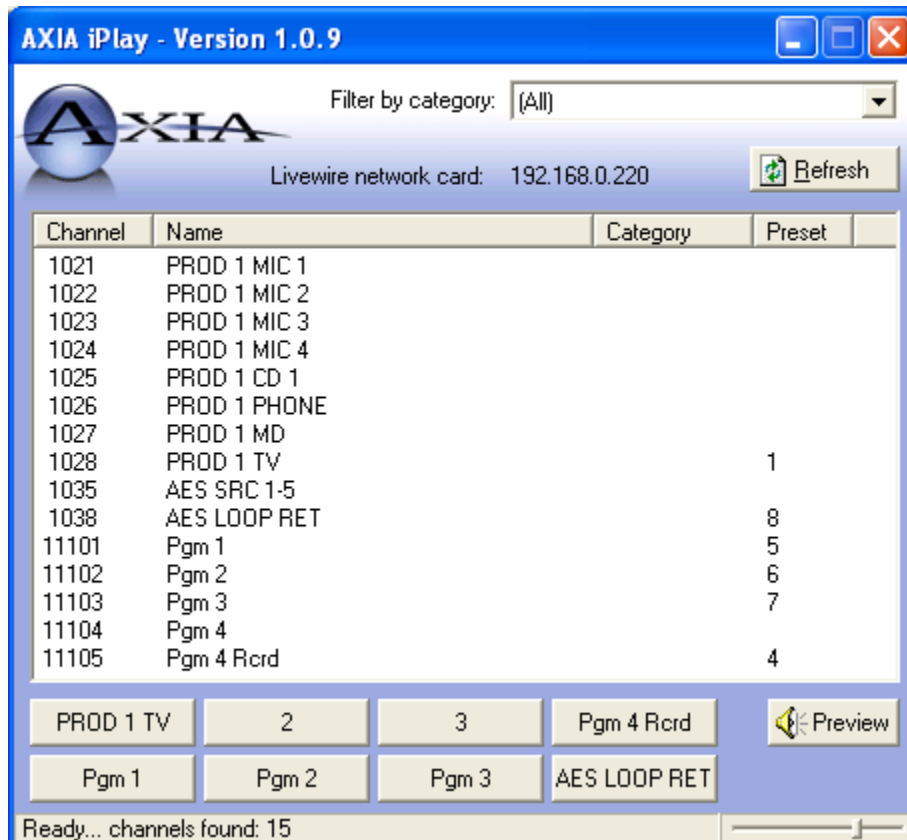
AXIA iPlay - Version 1.0.9

AXIA

Filter by category: (All)

Livewire network card: 192.168.0.220

Refresh

| Channel | Name | Category | Preset |
|---|---|---|---|
| 1021 | PROD 1 MIC 1 | | |
| 1022 | PROD 1 MIC 2 | | |
| 1023 | PROD 1 MIC 3 | | |
| 1024 | PROD 1 MIC 4 | | |
| 1025 | PROD 1 CD 1 | | |
| 1026 | PROD 1 PHONE | | |
| 1027 | PROD 1 MD | | |
| 1028 | PROD 1 TV | | 1 |
| 1035 | AES SRC 1-5 | | |
| 1038 | AES LOOP RET | | 8 |
| 11101 | Pgm 1 | | 5 |
| 11102 | Pgm 2 | | 6 |
| 11103 | Pgm 3 | | 7 |
| 11104 | Pgm 4 | | |
| 11105 | Pgm 4 Rcrd | | 4 |

PROD 1 TV | 2 | 3 | Pgm 4 Rcrd | Preview

Pgm 1 | Pgm 2 | Pgm 3 | AES LOOP RET

Ready... channels found: 15